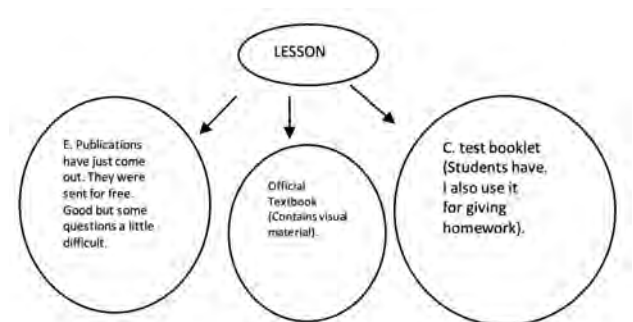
LESSON

E. Publications have just come out. They were sent for free. Good but some questions a little difficult.

Official Textbook (Contains visual material).

C. test booklet (Students have, I also use it for giving homework).